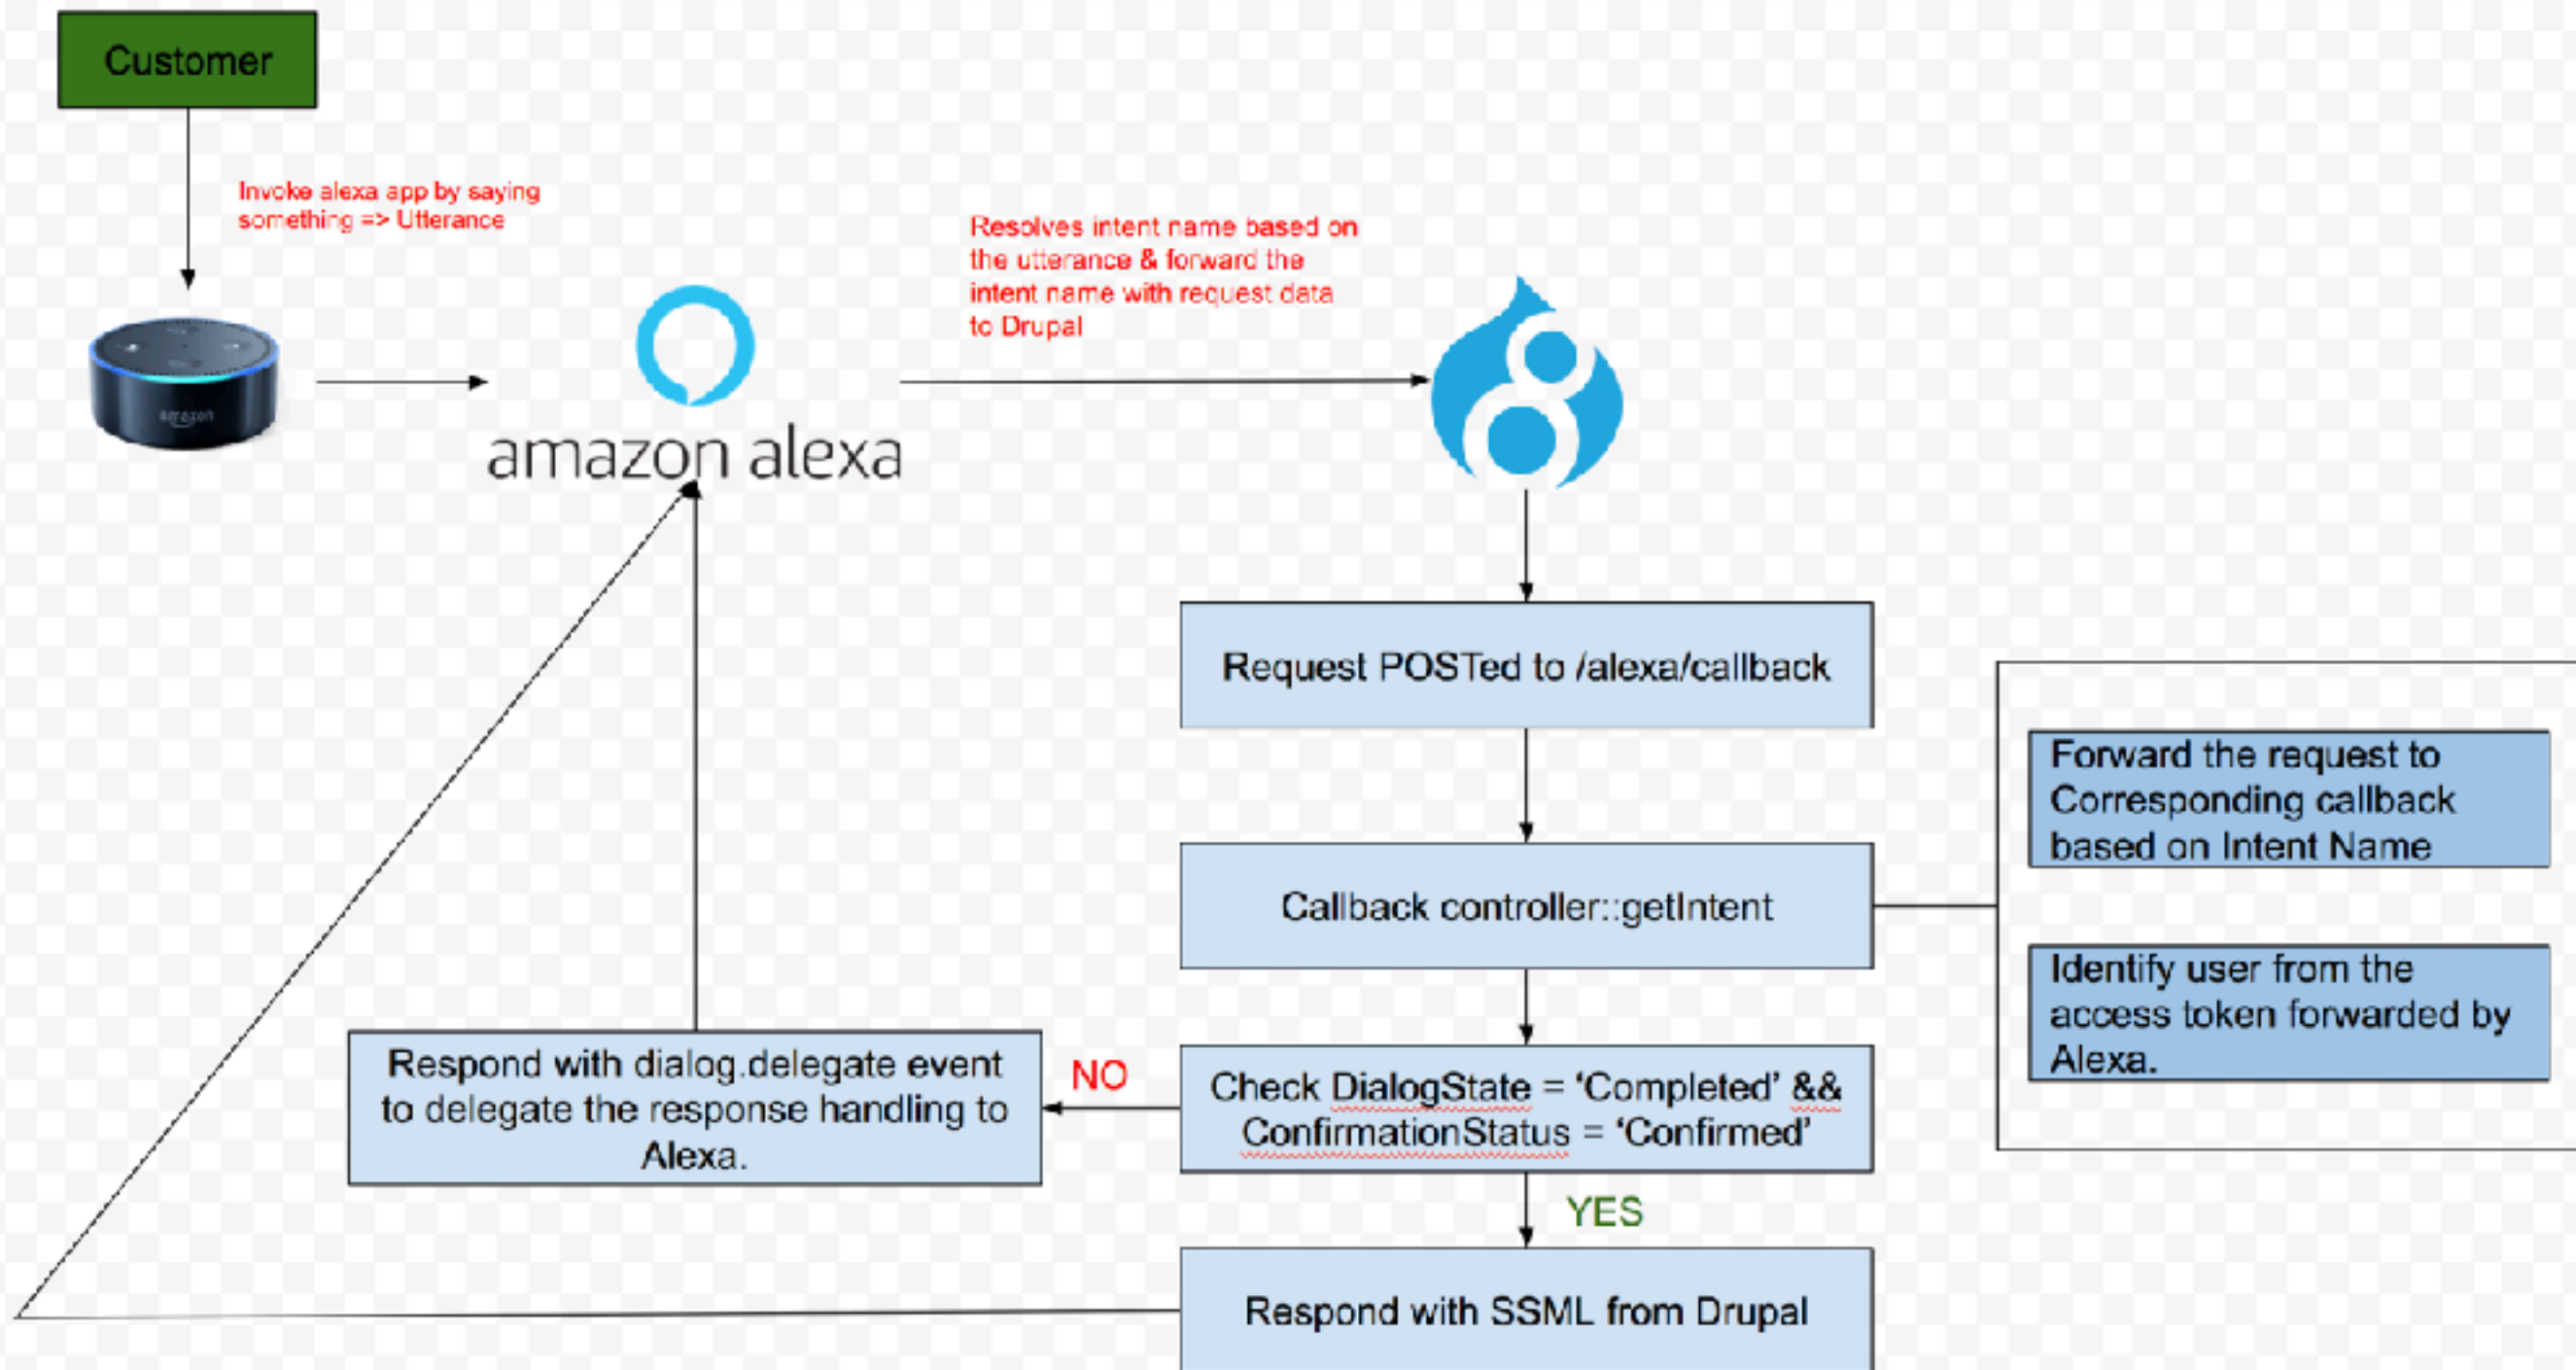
Customer

Invoke alexa app by saying something => Utterance

amazon alexa

Resolves intent name based on the utterance & forward the intent name with request data to Drupal

Request POSTed to /alexa/callback

Callback controller::getIntent

Forward the request to Corresponding callback based on Intent Name

Identify user from the access token forwarded by Alexa.

Check DialogState = 'Completed' && ConfirmationStatus = 'Confirmed'

NO

Respond with dialog.delegate event to delegate the response handling to Alexa.

YES

Respond with SSML from Drupal